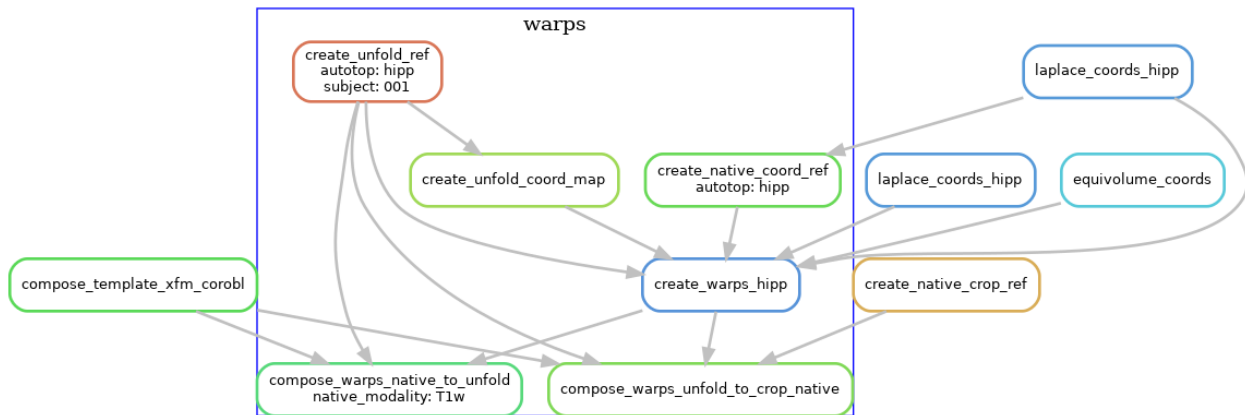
warps

create_unfold_ref
autotop: hipp
subject: 001

laplace_coords_hipp

create_unfold_coord_map

create_native_coord_ref
autotop: hipp

laplace_coords_hipp

equivolume_coords

compose_template_xfm_corobl

create_warps_hipp

create_native_crop_ref

compose_warps_native_to_unfold
native_modality: T1w

compose_warps_unfold_to_crop_native